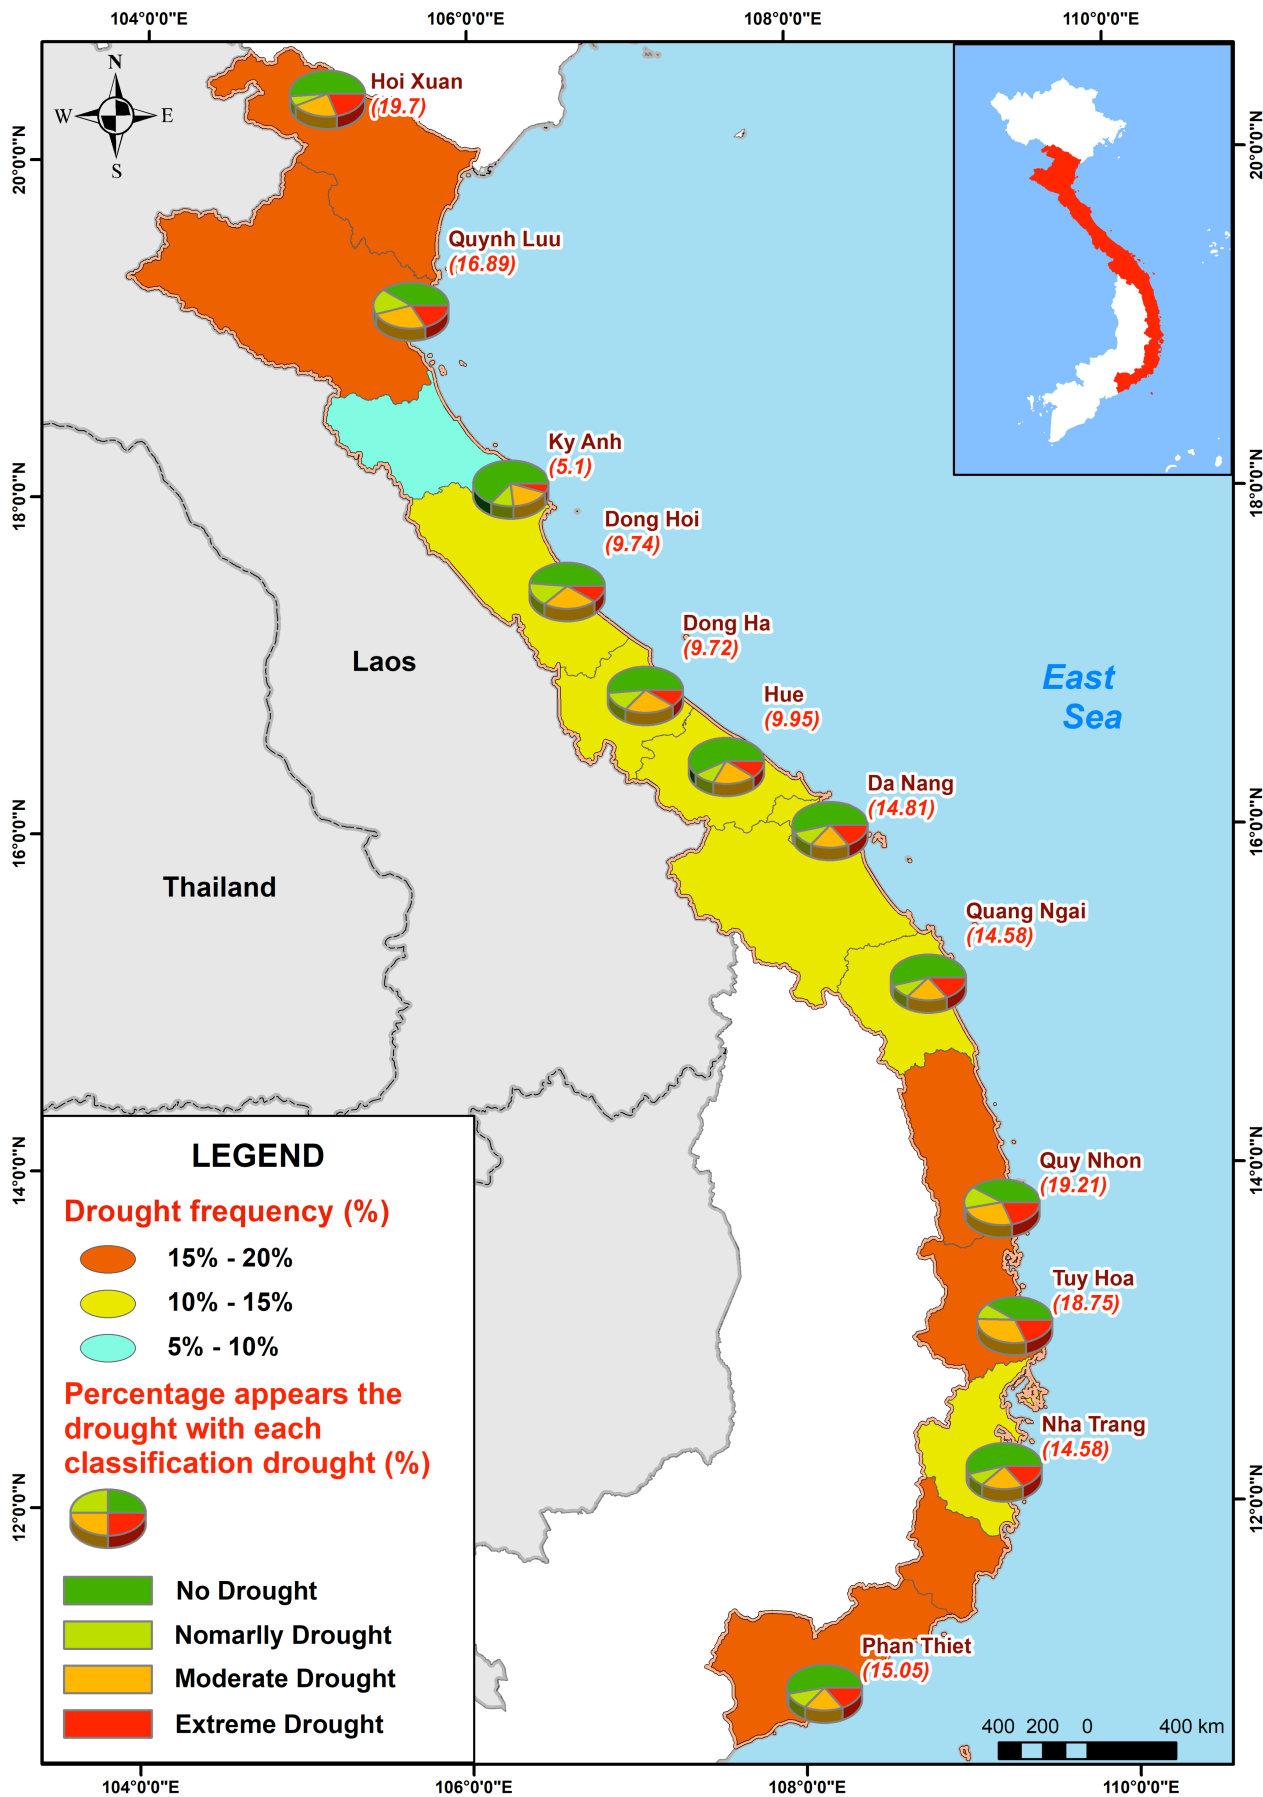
104°0'0"E
106°0'0"E
108°0'0"E
110°0'0"E

N
W
E
S

20°0'0"N
18°0'0"N
16°0'0"N
14°0'0"N
12°0'0"N

Hoi Xuan
(19.7)

Quynh Luu
(16.89)

Ky Anh
(5.1)

Dong Hoi
(9.74)

Dong Ha
(9.72)

Hue
(9.95)

Da Nang
(14.81)

Quang Ngai
(14.58)

Quy Nhon
(19.21)

Tuy Hoa
(18.75)

Nha Trang
(14.58)

Phan Thiet
(15.05)

Laos

Thailand

East
Sea

LEGEND

Drought frequency (%)

15% - 20%

10% - 15%

5% - 10%

Percentage appears the drought with each classification drought (%)

No Drought

Nomarlly Drought

Moderate Drought

Extreme Drought

400 200 0 400 km

104°0'0"E
106°0'0"E
108°0'0"E
110°0'0"E